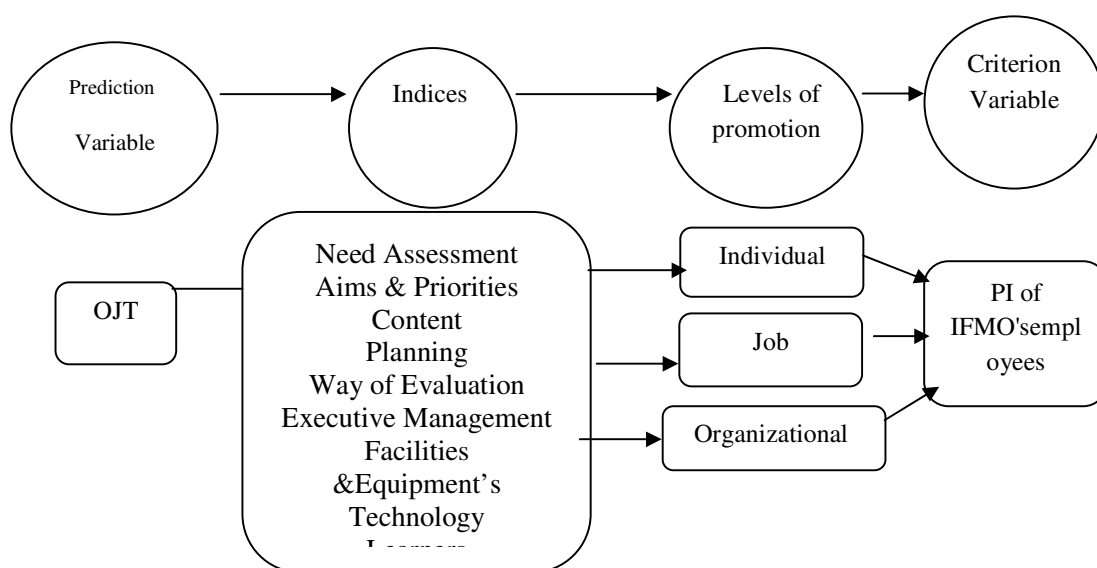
Prediction

Variable

Indices

Levels of promotion

Criterion Variable

OJT

Need Assessment
Aims & Priorities
Content
Planning
Way of Evaluation
Executive Management
Facilities
&Equipment's
Technology
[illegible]

Individual

Job

Organizational

PI of IFMO'sempl oyees